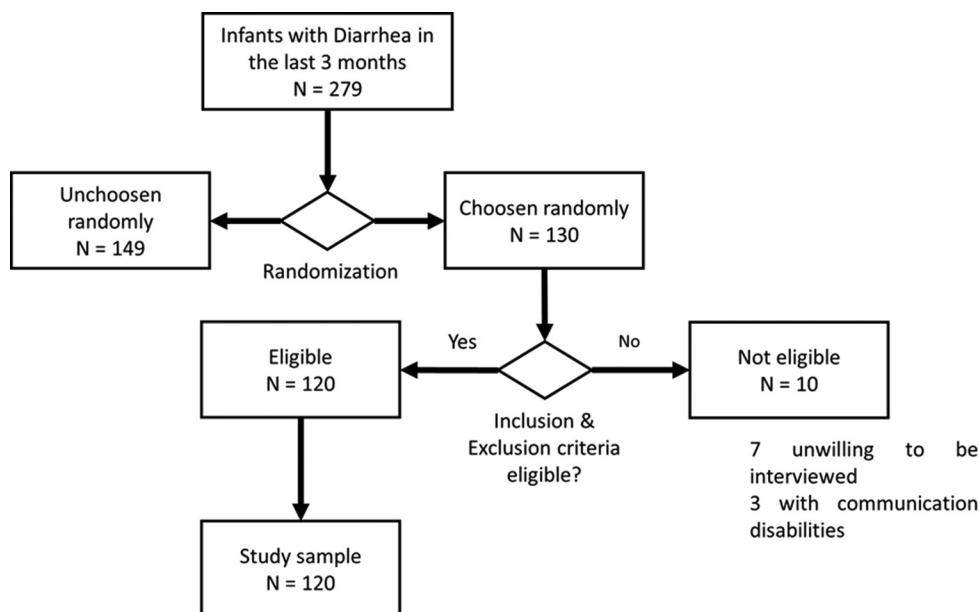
Infants with Diarrhea in the last 3 months
N = 279

Unchoosen randomly
N = 149

Randomization

Choosen randomly
N = 130

Yes

No

Eligible
N = 120

Inclusion & Exclusion criteria eligible?

Not eligible
N = 10

7 unwilling to be interviewed
3 with communication disabilities

Study sample
N = 120